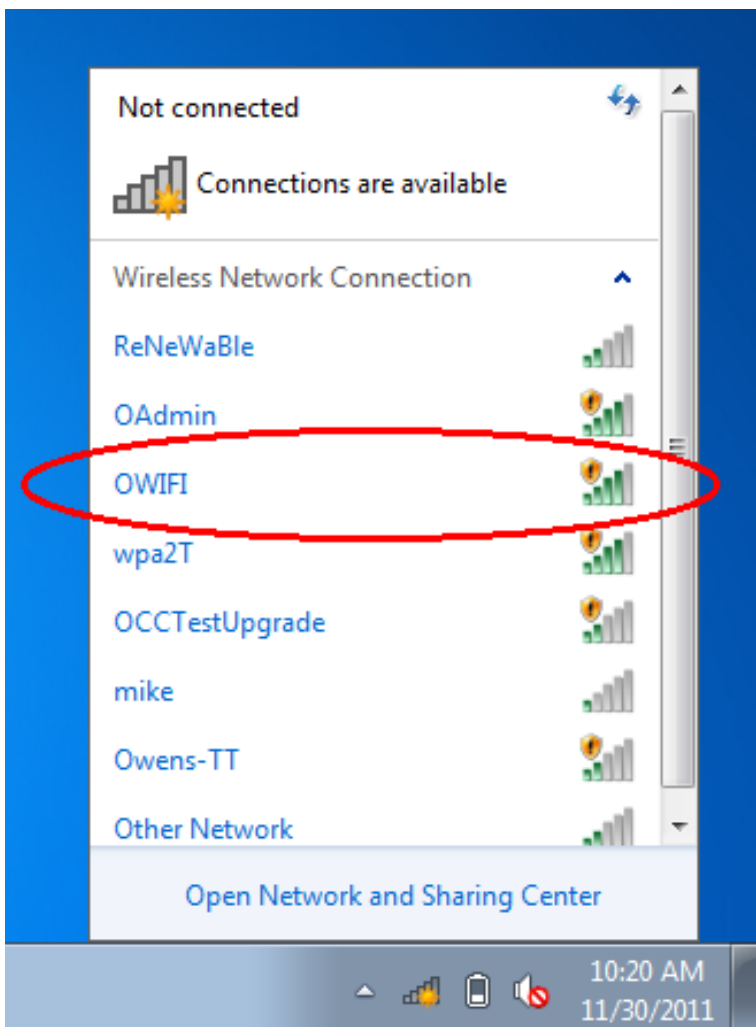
Not connected

Connections are available

Wireless Network Connection

ReNeWaBle

OAdmin

OWIFI

wpa2T

OCCTestUpgrade

mike

Owens-TT

Other Network

Open Network and Sharing Center

10:20 AM
11/30/2011